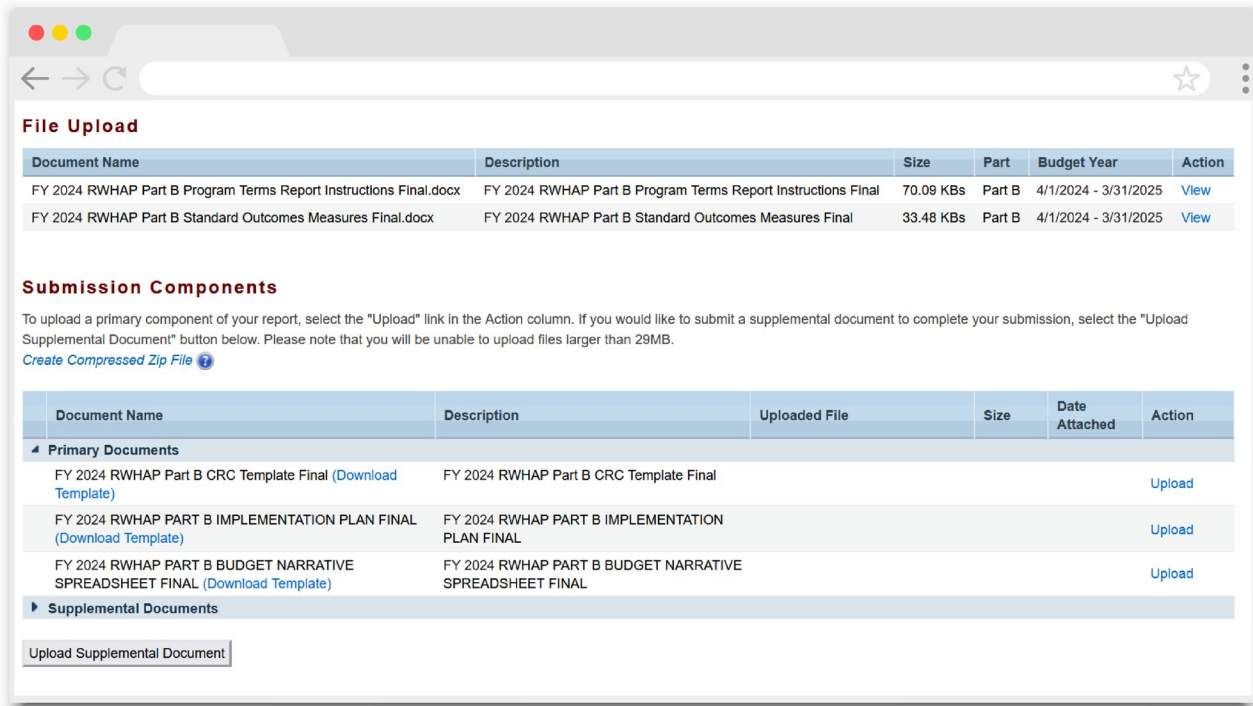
File Upload

| Document Name | Description | Size | Part | Budget Year | Action |
|---|---|---|---|---|---|
| FY 2024 RWHAP Part B Program Terms Report Instructions Final.docx | FY 2024 RWHAP Part B Program Terms Report Instructions Final | 70.09 KBs | Part B | 4/1/2024 - 3/31/2025 | View |
| FY 2024 RWHAP Part B Standard Outcomes Measures Final.docx | FY 2024 RWHAP Part B Standard Outcomes Measures Final | 33.48 KBs | Part B | 4/1/2024 - 3/31/2025 | View |

Submission Components

To upload a primary component of your report, select the "Upload" link in the Action column. If you would like to submit a supplemental document to complete your submission, select the "Upload Supplemental Document" button below. Please note that you will be unable to upload files larger than 29MB.

Create Compressed Zip File

| Document Name | Description | Uploaded File | Size | Date Attached | Action |
|---|---|---|---|---|---|
| Primary Documents | | | | | |
| FY 2024 RWHAP Part B CRC Template Final (Download Template) | FY 2024 RWHAP Part B CRC Template Final | | | | Upload |
| FY 2024 RWHAP PART B IMPLEMENTATION PLAN FINAL (Download Template) | FY 2024 RWHAP PART B IMPLEMENTATION PLAN FINAL | | | | Upload |
| FY 2024 RWHAP PART B BUDGET NARRATIVE SPREADSHEET FINAL (Download Template) | FY 2024 RWHAP PART B BUDGET NARRATIVE SPREADSHEET FINAL | | | | Upload |
| Supplemental Documents | | | | | |

Upload Supplemental Document